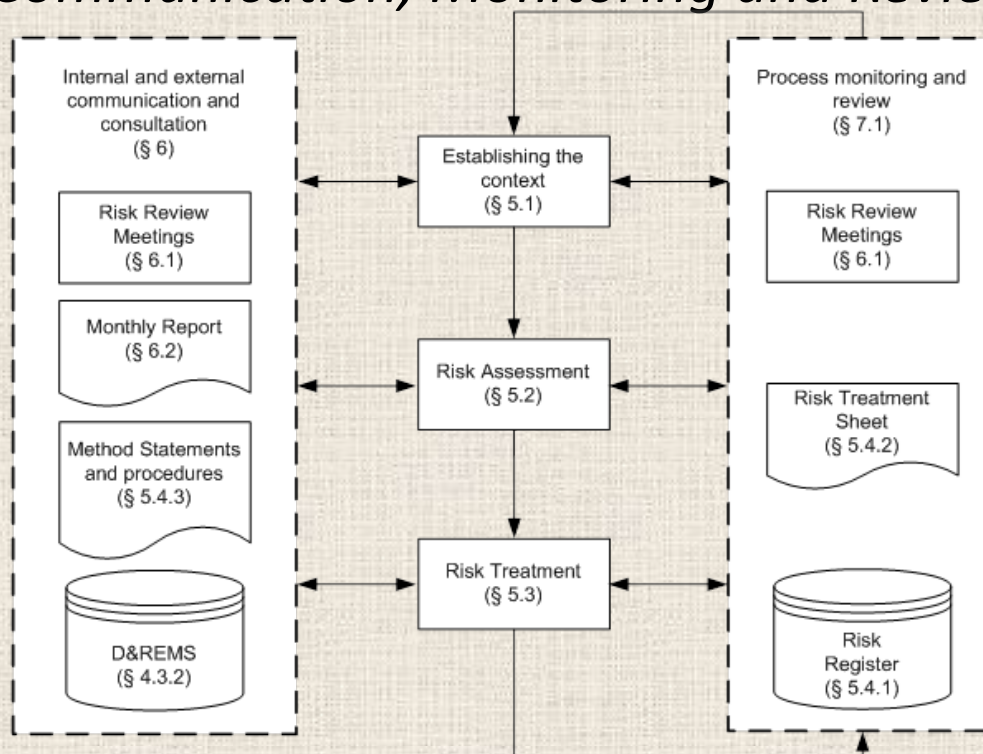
Communication, Monitoring and Revie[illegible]

Internal and external communication and consultation (§ 6)

Risk Review Meetings (§ 6.1)

Monthly Report (§ 6.2)

Method Statements and procedures (§ 5.4.3)

D&REMS (§ 4.3.2)

Establishing the context (§ 5.1)

Risk Assessment (§ 5.2)

Risk Treatment (§ 5.3)

Process monitoring and review (§ 7.1)

Risk Review Meetings (§ 6.1)

Risk Treatment Sheet (§ 5.4.2)

Risk Register (§ 5.4.1)